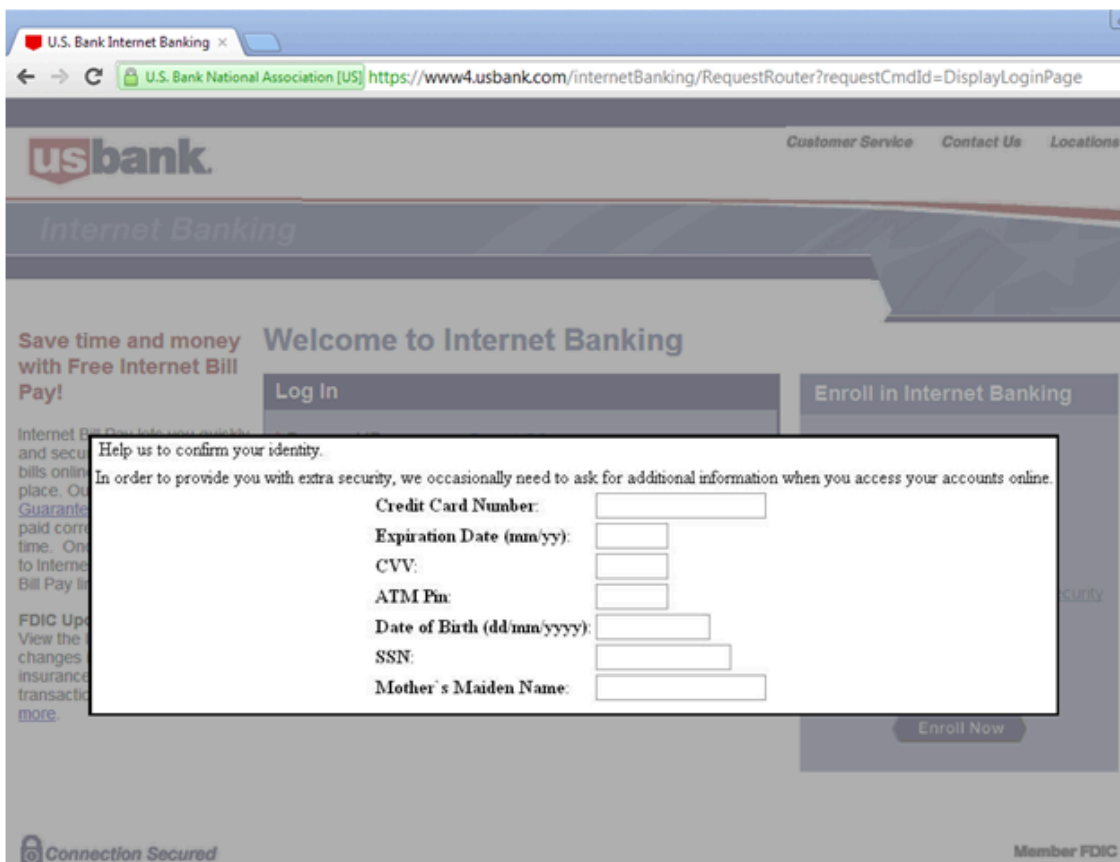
U.S. Bank Internet Banking ×

U.S. Bank National Association [US] https://www4.usbank.com/internetBanking/RequestRouter?requestCmdId=DisplayLoginPage

usbank.

Customer Service Contact Us Locations

Internet Banking

Save time and money with Free Internet Bill Pay!

Welcome to Internet Banking

Log In

Enroll in Internet Banking

Internet B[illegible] and secu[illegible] bills onlin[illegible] place. Ou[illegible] Guarante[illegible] paid corre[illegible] time. On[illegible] to Interne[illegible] Bill Pay li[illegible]

FDIC Up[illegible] View the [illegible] changes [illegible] insurance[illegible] transacti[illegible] more.

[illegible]curity

Help us to confirm your identity.

In order to provide you with extra security, we occasionally need to ask for additional information when you access your accounts online.

Credit Card Number:

Expiration Date (mm/yy):

CVV:

ATM Pin:

Date of Birth (dd/mm/yyyy):

SSN:

Mother`s Maiden Name:

Enroll Now

Connection Secured

Member FDIC